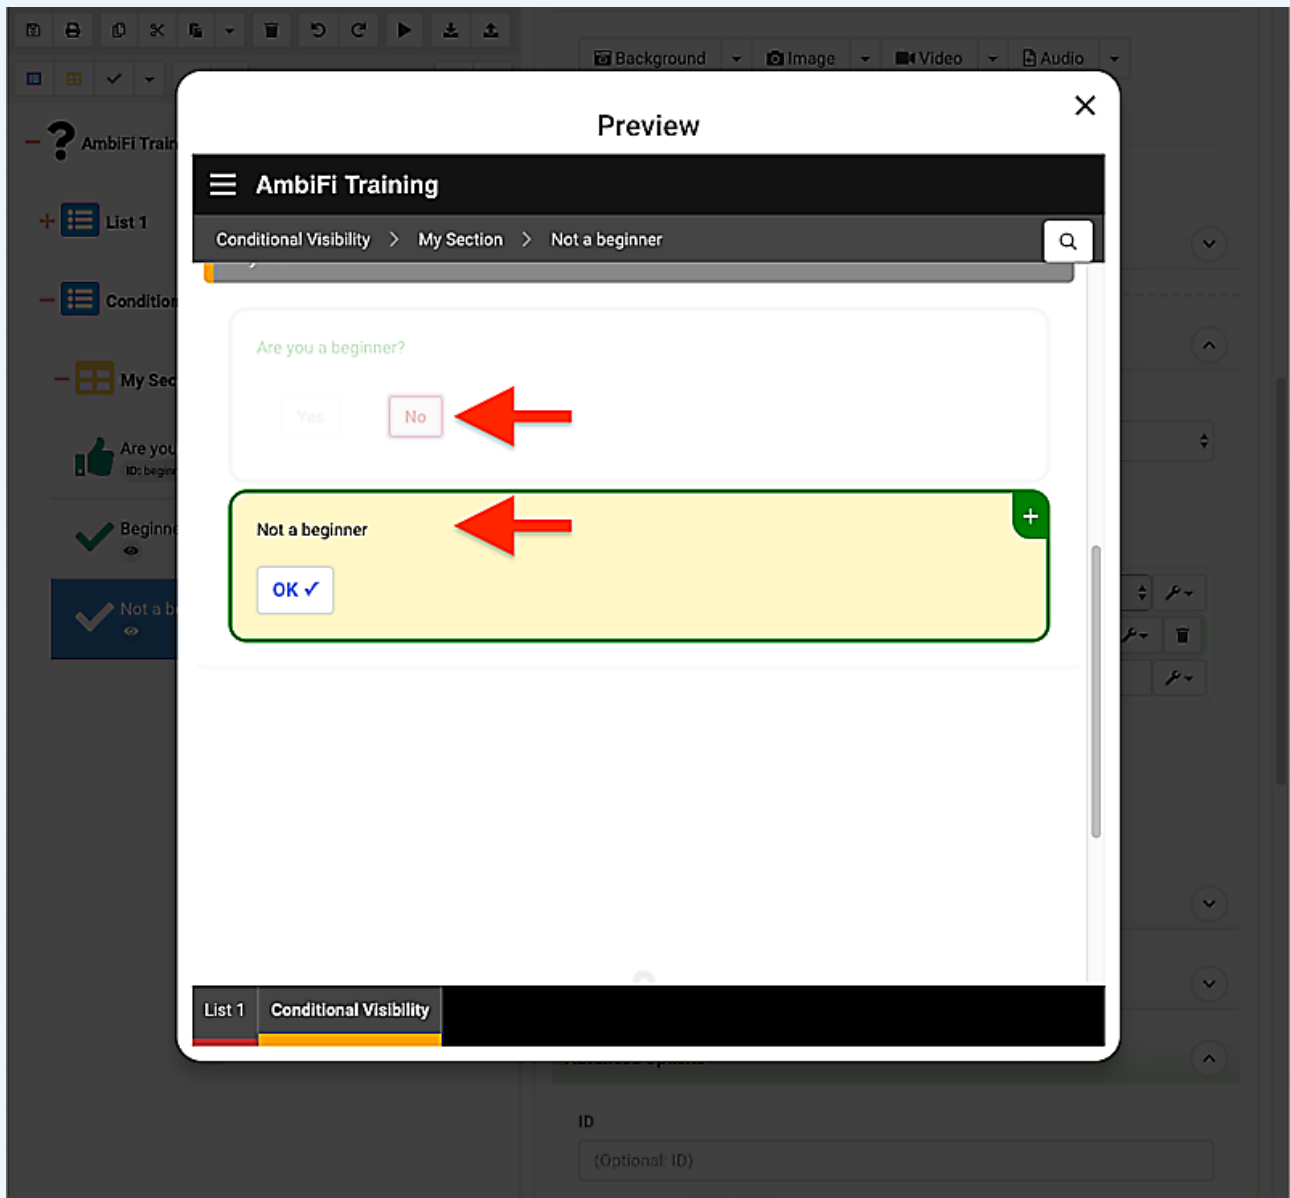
Background Image Video Audio

AmbiFi Train
List 1
Condition
My Sec
Are you
ID: begin
Beginne
Not a b

Preview

AmbiFi Training

Conditional Visibility > My Section > Not a beginner

Are you a beginner?

Yes No

Not a beginner

OK ✓

List 1 Conditional Visibility

ID
(Optional: ID)